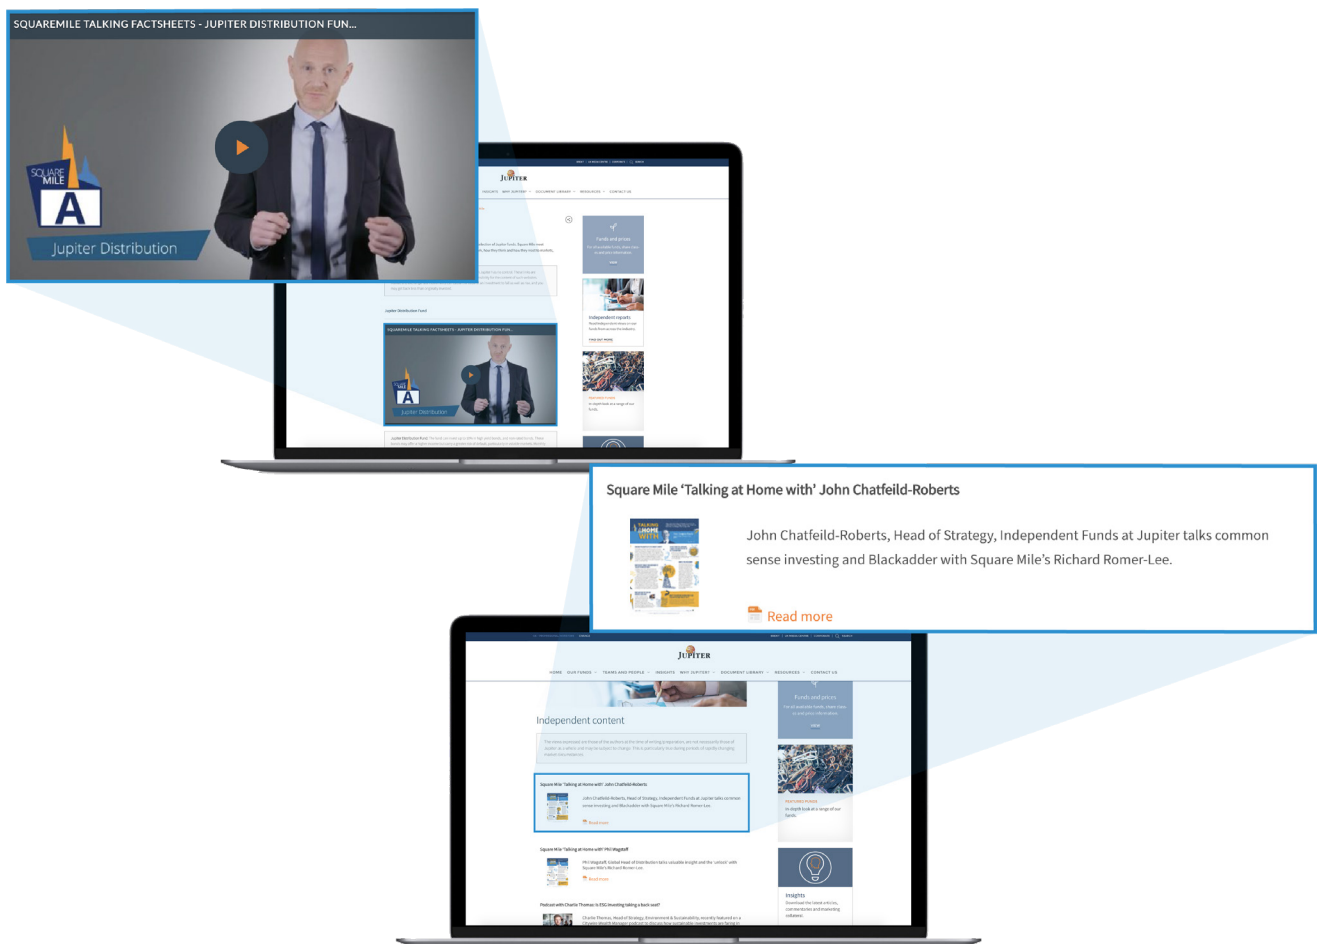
SQUAREMILE TALKING FACTSHEETS - JUPITER DISTRIBUTION FUN...

SQUARE MILE

A

Jupiter Distribution

JUPITER

Funds and prices

Independent reports

Jupiter Distribution Fund

SQUAREMILE TALKING FACTSHEETS - JUPITER DISTRIBUTION FUN...

Jupiter Distribution

Square Mile 'Talking at Home with' John Chatfeild-Roberts

John Chatfeild-Roberts, Head of Strategy, Independent Funds at Jupiter talks common sense investing and Blackadder with Square Mile's Richard Romer-Lee.

Read more

JUPITER

HOME OUR FUNDS TEAMS AND PEOPLE INSIGHTS WHY JUPITER? DOCUMENT LIBRARY RESOURCES CONTACT US

Independent content

Funds and prices

Square Mile 'Talking at Home with' John Chatfeild-Roberts

John Chatfeild-Roberts, Head of Strategy, Independent Funds at Jupiter talks common sense investing and Blackadder with Square Mile's Richard Romer-Lee.

Read more

FEATURED FUNDS

Square Mile 'Talking at Home with' Phil Wagstaff

Read more

Insights

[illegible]